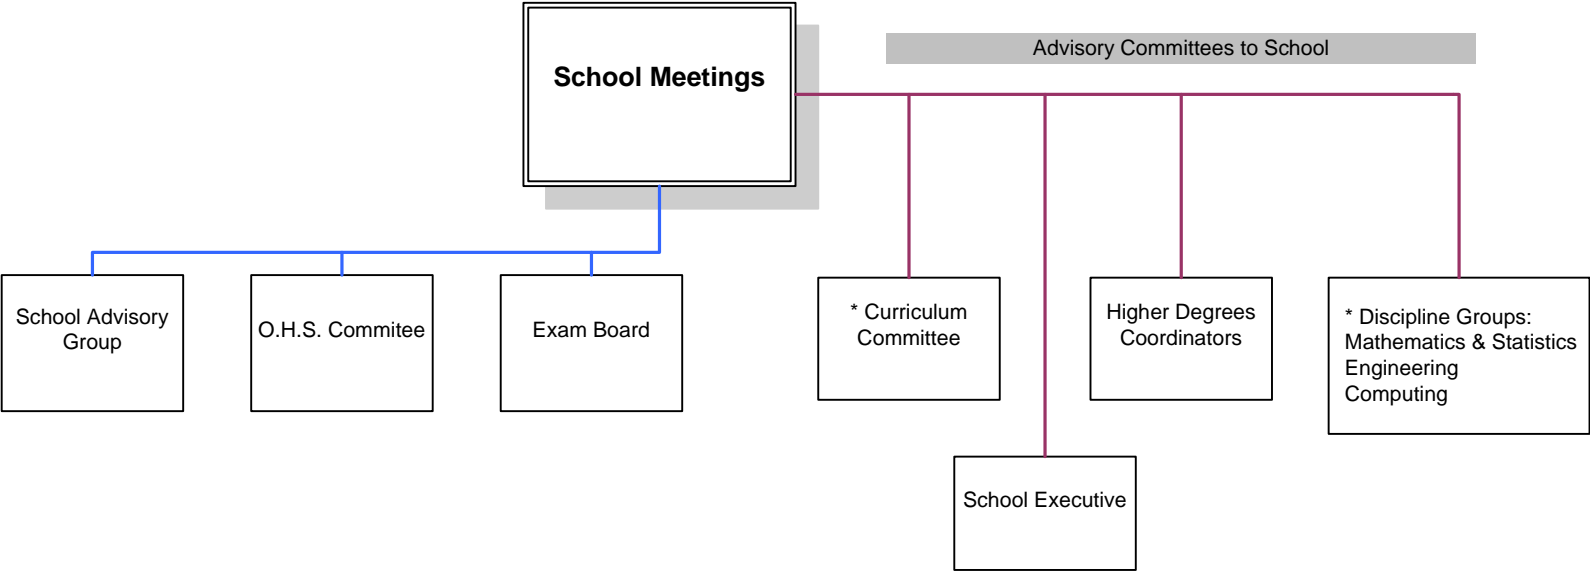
School Meetings

Advisory Committees to School

School Advisory Group

O.H.S. Commitee

Exam Board

* Curriculum Committee

Higher Degrees Coordinators

* Discipline Groups: Mathematics & Statistics Engineering Computing

School Executive